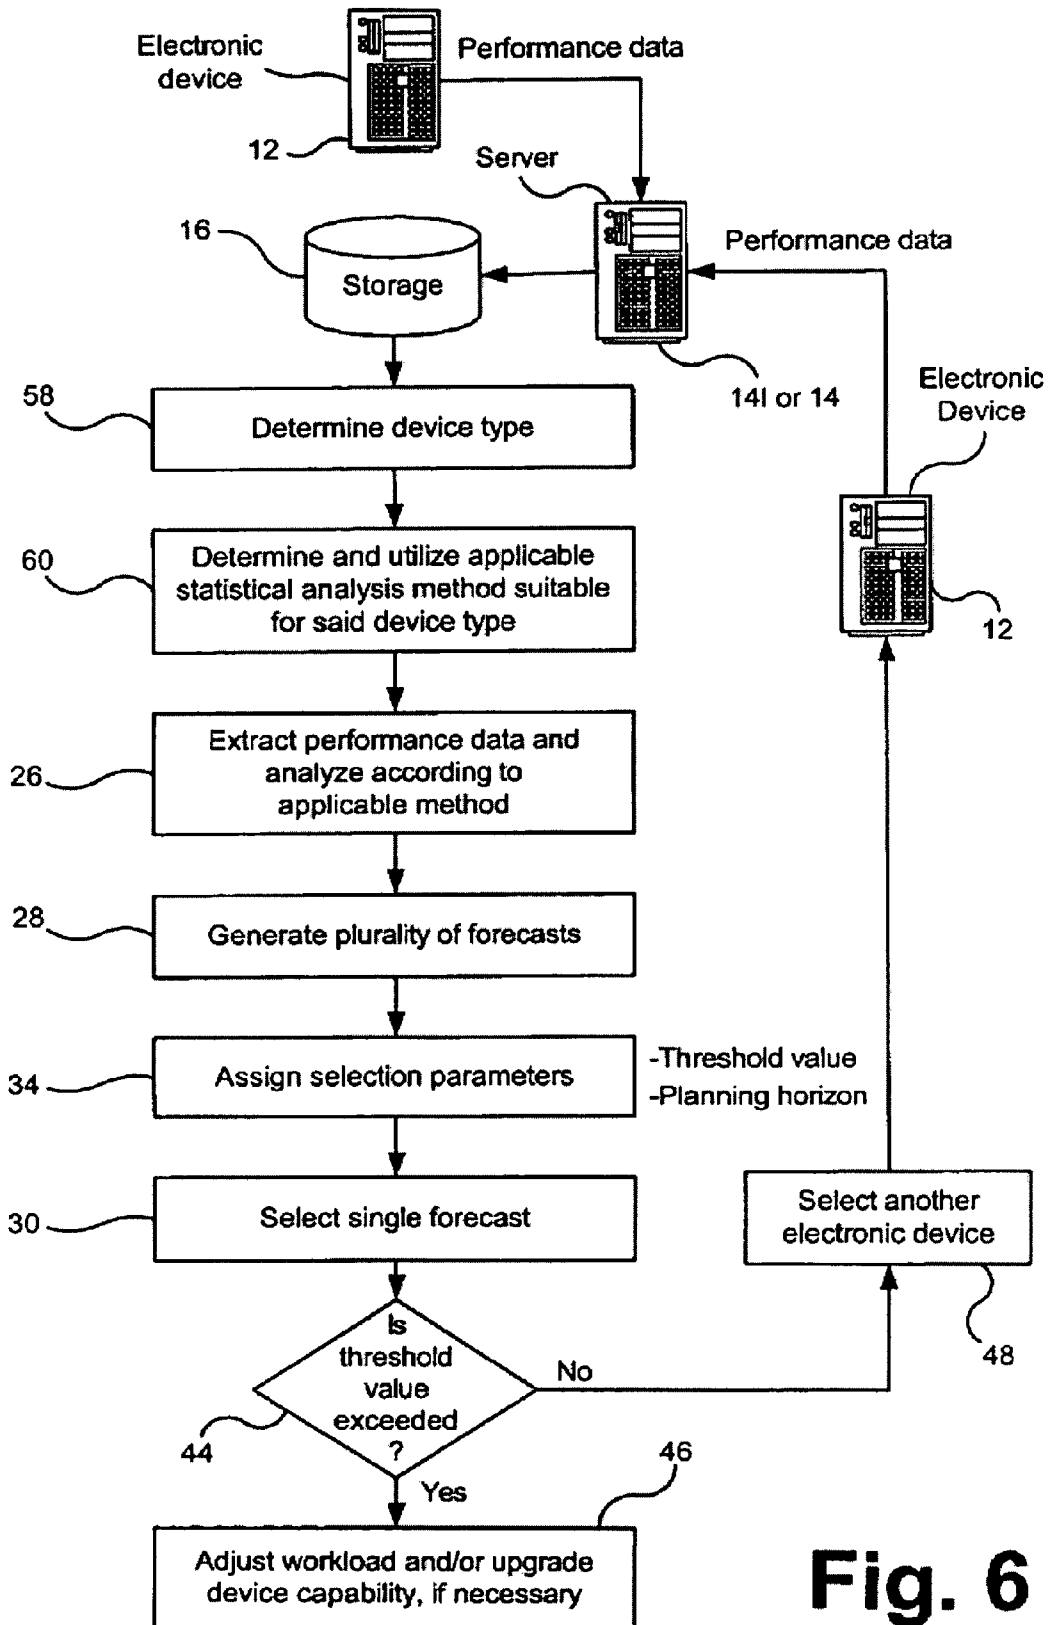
Electronic device

Performance data

12

Server

16

Storage

Performance data

14I or 14

Electronic Device

58

Determine device type

60

Determine and utilize applicable statistical analysis method suitable for said device type

12

26

Extract performance data and analyze according to applicable method

28

Generate plurality of forecasts

34

Assign selection parameters

-Threshold value
-Planning horizon

30

Select single forecast

Select another electronic device

48

Is threshold value exceeded ?

No

44

Yes

46

Adjust workload and/or upgrade device capability, if necessary

Fig. 6